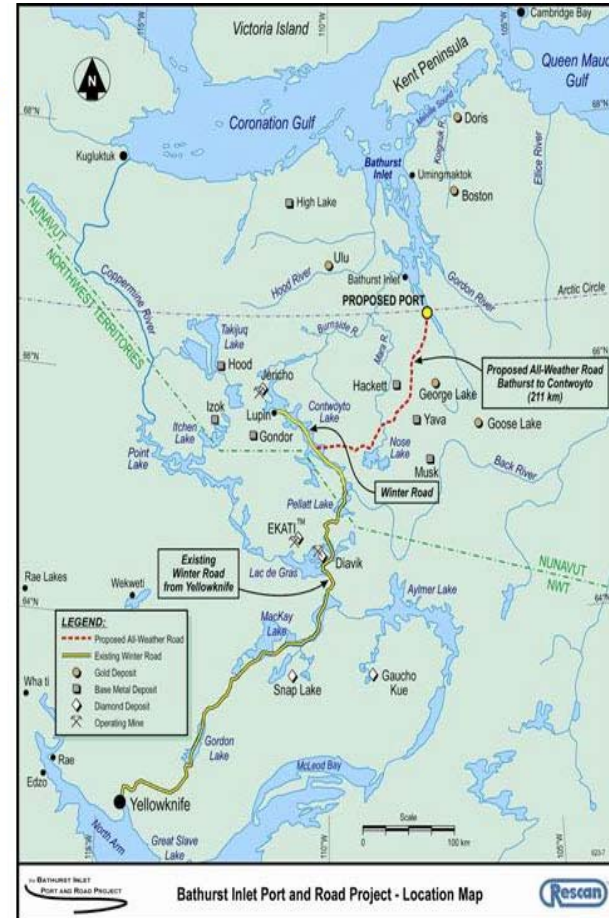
Victoria Island
Cambridge Bay
N
Kent Peninsula
Queen Maud Gulf
68°N
68°N
Coronation Gulf
Kugluktuk
Doris
Melville Sound
Bathurst Inlet
Koignuk R.
Umingmaktok
Ellice River
Boston
NUNAVUT
NORTHWEST TERRITORIES
High Lake
Coppermine River
Ulu
Hood River
Bathurst Inlet
Gordon River
Arctic Circle
PROPOSED PORT
Takijuq Lake
Burnside R.
66°N
66°N
Hood
Mara R.
Proposed All-Weather Road Bathurst to Contwoyto (211 km)
Jericho
Hackett
George Lake
Izok
Lupin
Contwoyto Lake
Yava
Goose Lake
Itchen Lake
Gondor
Nose Lake
Point Lake
Musk
Back River
Winter Road
Pellatt Lake
EKATI™
Existing Winter Road from Yellowknife
Diavik
NUNAVUT
NWT
Rae Lakes
Wekweti
Lac de Gras
64°N
64°N
Aylmer Lake
LEGEND:
Proposed All-Weather Road
Existing Winter Road
Gold Deposit
Base Metal Deposit
Diamond Deposit
Operating Mine
MacKay Lake
Wha ti
Gaucho Kue
Snap Lake
Rae
Gordon Lake
Edzo
McLeod Bay
Yellowknife
Scale
0
100 km
North Arm
Great Slave Lake
110°W
115°W
105°W
BATHURST INLET PORT AND ROAD PROJECT
Bathurst Inlet Port and Road Project - Location Map
Rescan